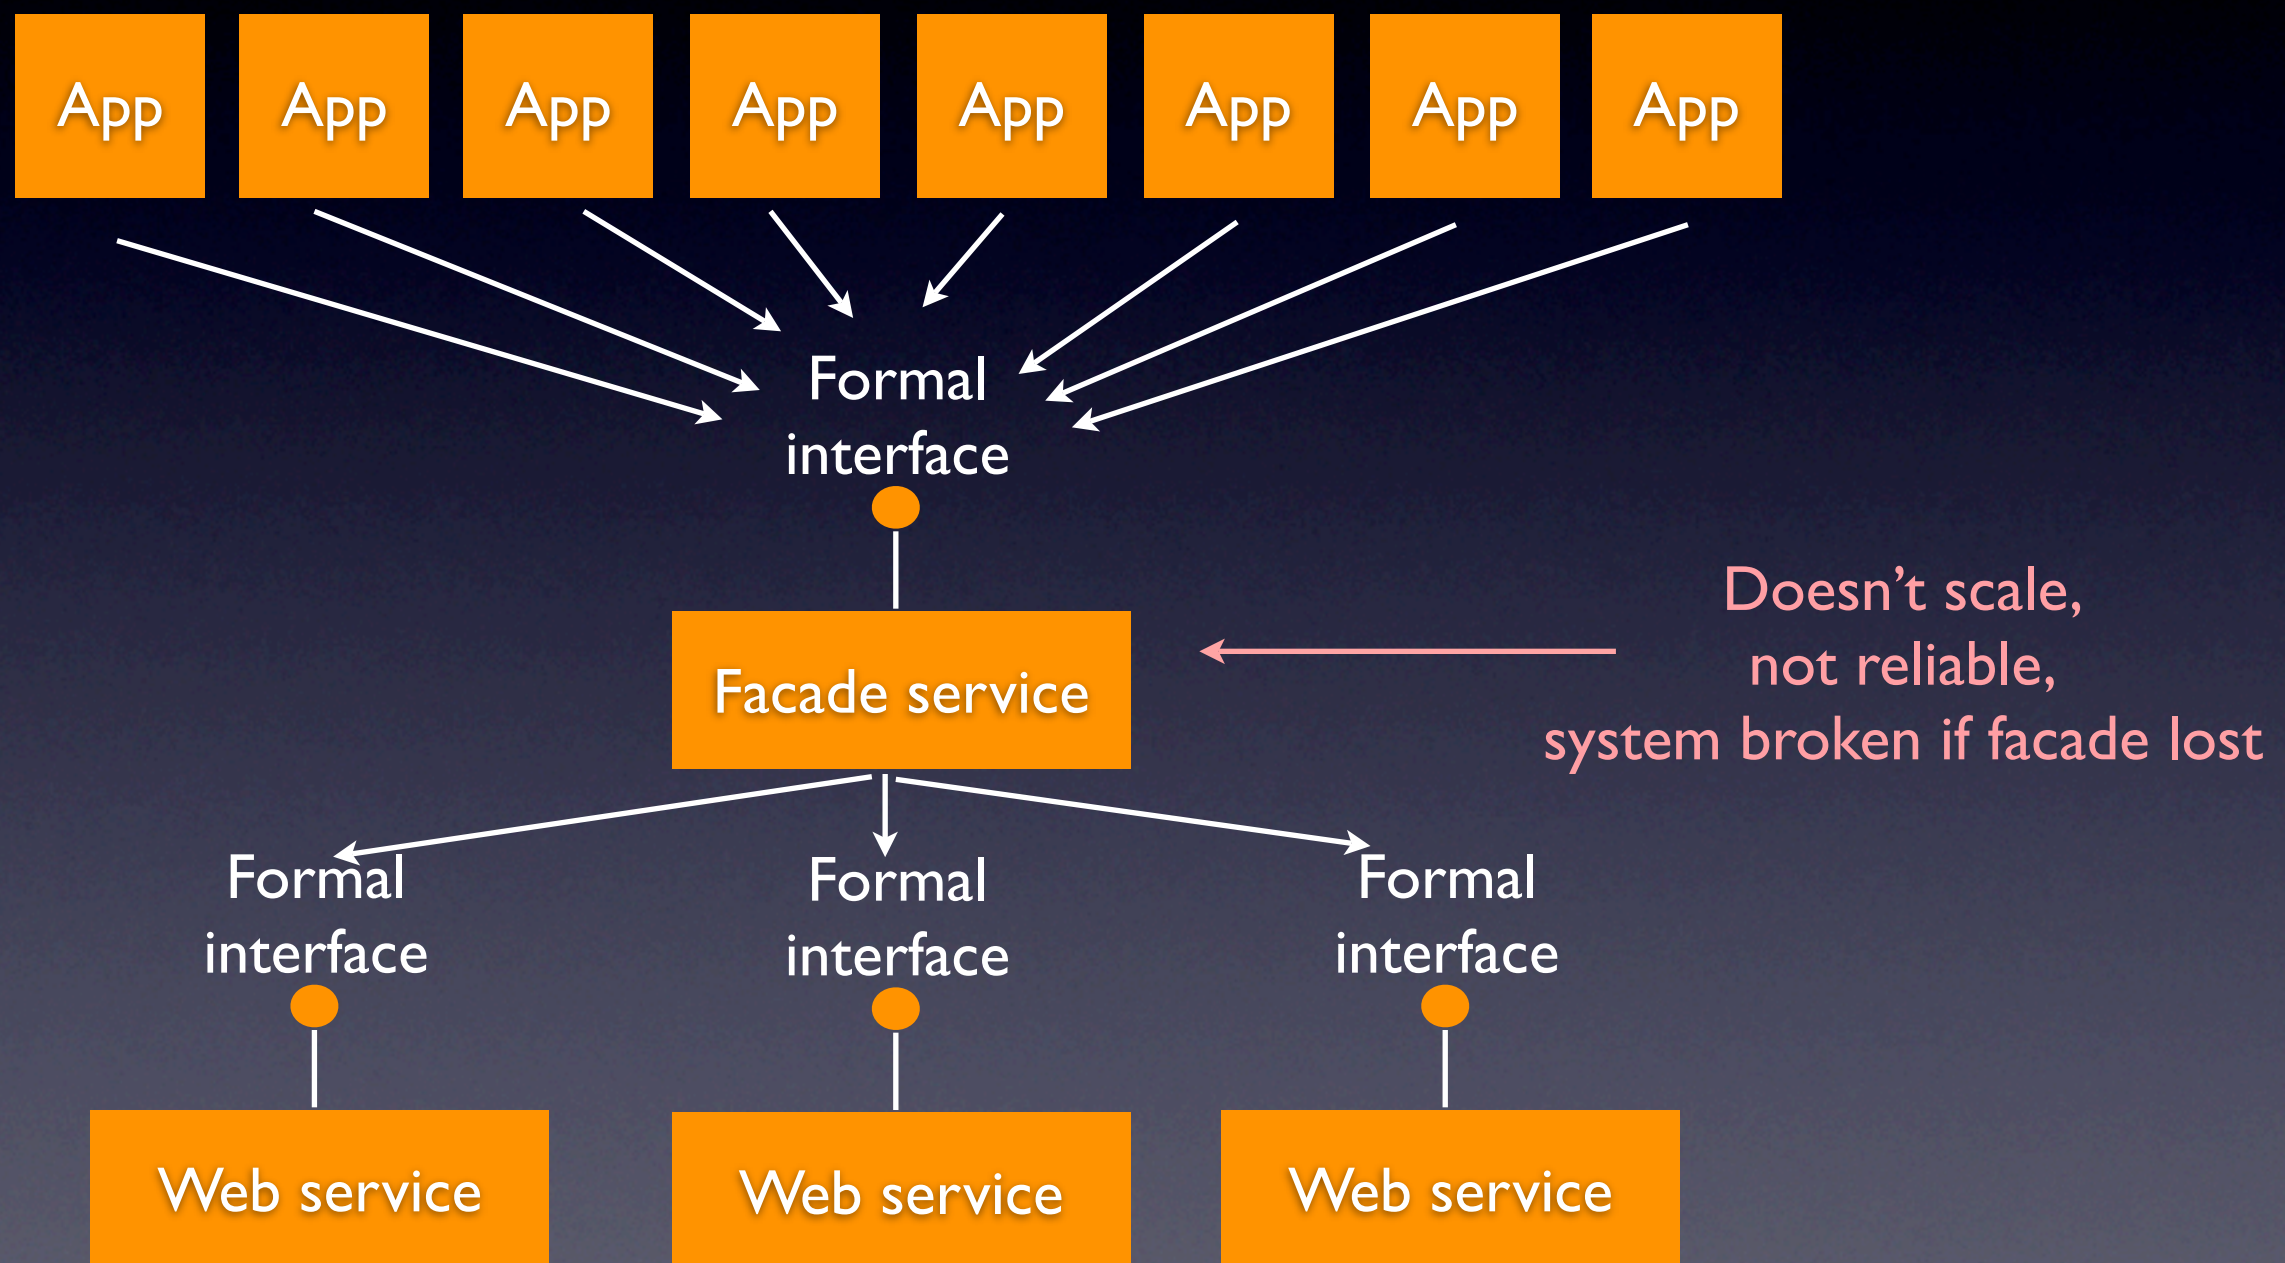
App App App App App App App App

Formal interface

Facade service

Doesn't scale, not reliable, system broken if facade lost

Formal interface

Formal interface

Formal interface

Web service

Web service

Web service